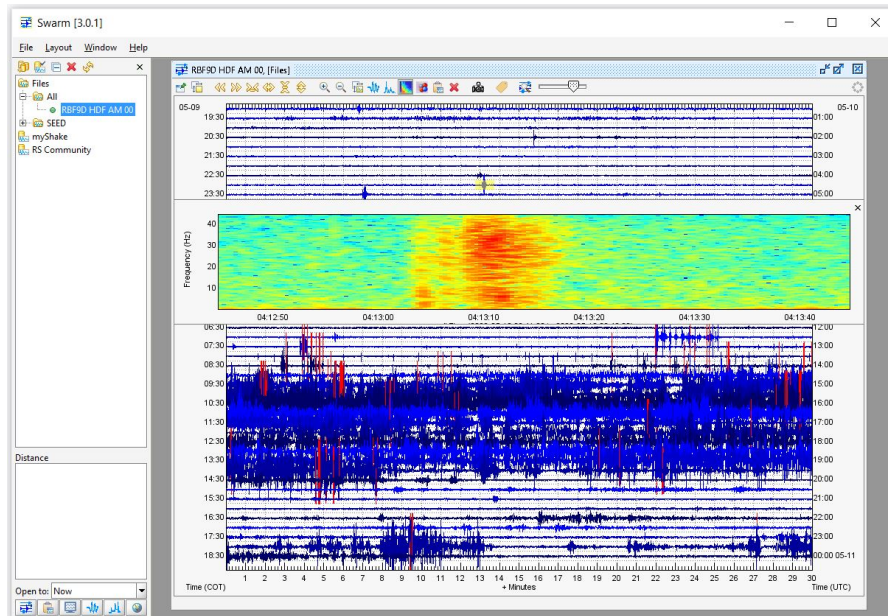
Swarm [3.0.1]

File Layout Window Help

Files
All
RBF9D HDF AM 00
SEED
myShake
RS Community

Distance

Open to: Now

RBF9D HDF AM 00, [Files]

05-09
19:30
20:30
21:30
22:30
23:30

05-10
01:00
02:00
03:00
04:00
05:00

Frequency (Hz)
40
30
20
10

04:12:50
04:13:00
04:13:10
04:13:20
04:13:30
04:13:40

06:30
07:30
08:30
09:30
10:30
11:30
12:30
13:30
14:30
15:30
16:30
17:30
18:30

12:00
13:00
14:00
15:00
16:00
17:00
18:00
19:00
20:00
21:00
22:00
23:00
00:00 05-11

Time (COT) 1 2 3 4 5 6 7 8 9 10 11 12 13 14 15 16 17 18 19 20 21 22 23 24 25 26 27 28 29 30 Time (UTC)
+ Minutes